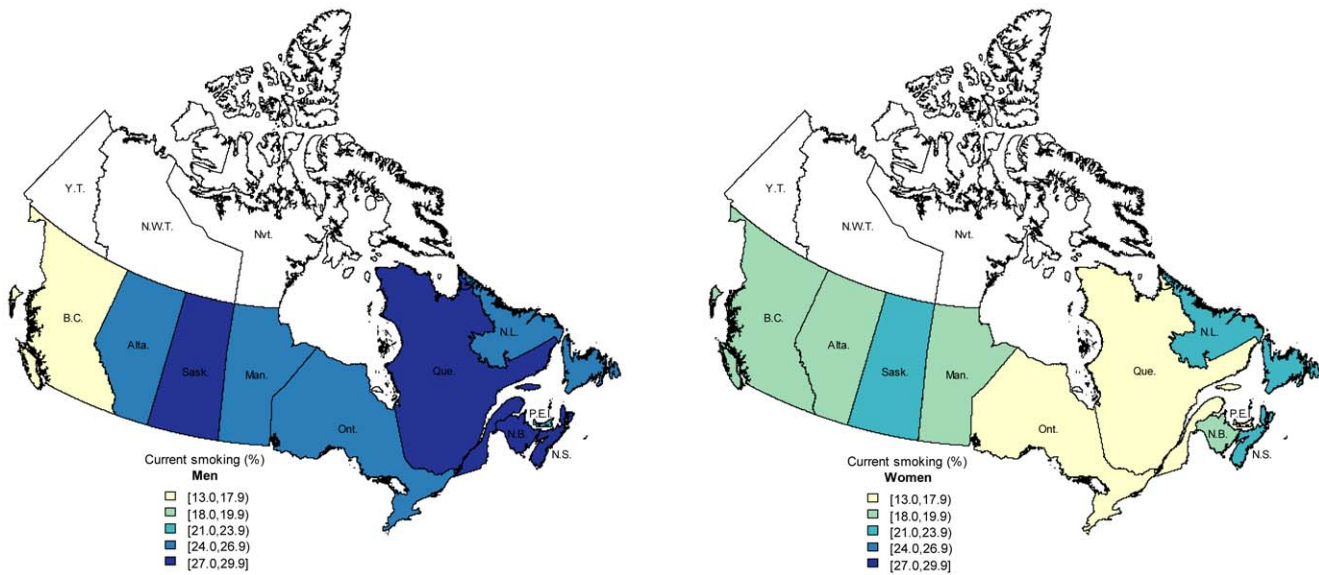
Y.T.
N.W.T.
Nvt.
B.C.
Alta.
Sask.
Man.
Ont.
Que.
N.L.
P.E.I.
N.B.
N.S.

Current smoking (%)
**Men**
[13.0,17.9)
[18.0,19.9)
[21.0,23.9)
[24.0,26.9)
[27.0,29.9]

Y.T.
N.W.T.
Nvt.
B.C.
Alta.
Sask.
Man.
Ont.
Que.
N.L.
P.E.I.
N.B.
N.S.

Current smoking (%)
**Women**
[13.0,17.9)
[18.0,19.9)
[21.0,23.9)
[24.0,26.9)
[27.0,29.9]